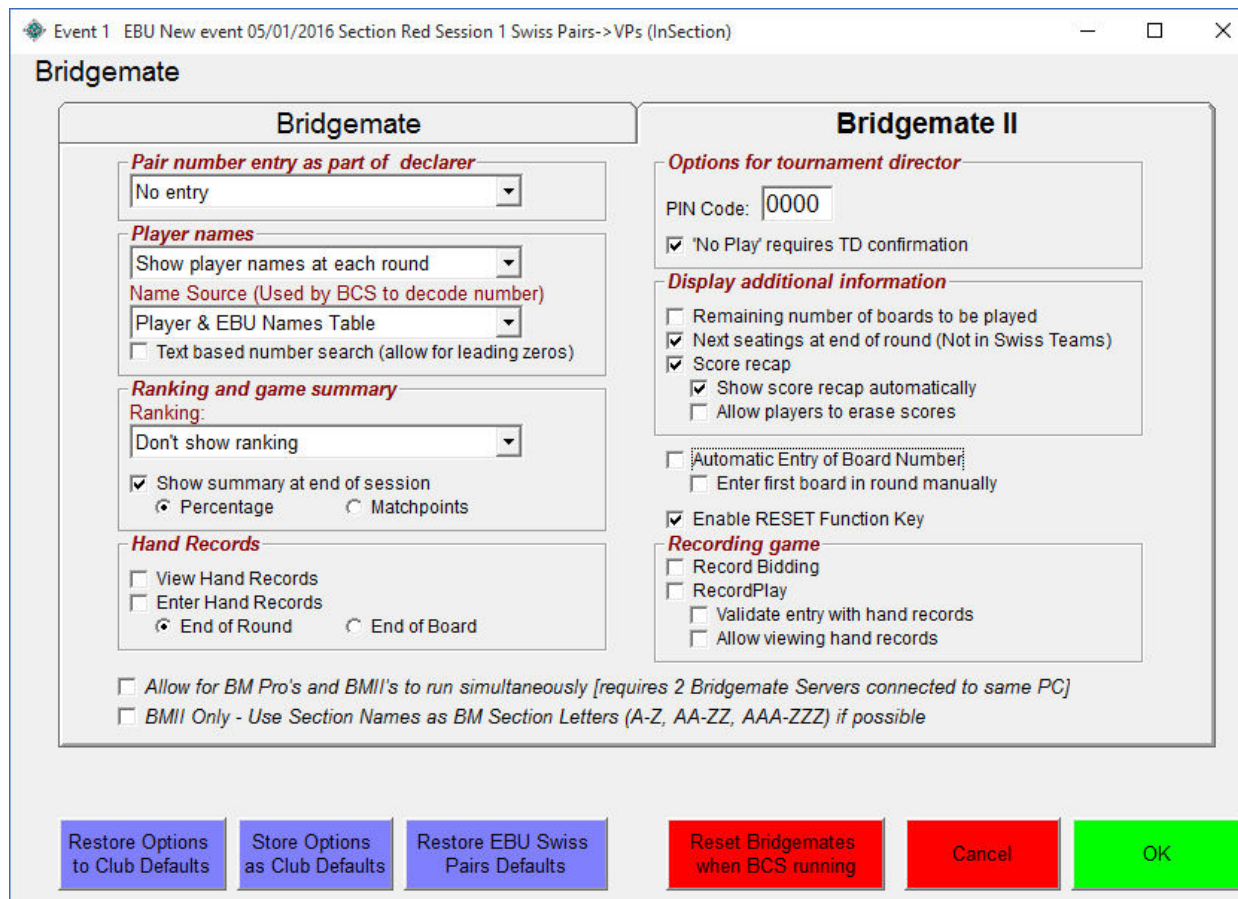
Event 1 EBU New event 05/01/2016 Section Red Session 1 Swiss Pairs->VPs (InSection)

Bridgemate

Bridgemate

Bridgemate II

Pair number entry as part of declarer

No entry

Player names

Show player names at each round

Name Source (Used by BCS to decode number)

Player & EBU Names Table

Text based number search (allow for leading zeros)

Ranking and game summary

Ranking:

Don't show ranking

Show summary at end of session

Percentage

Matchpoints

Hand Records

View Hand Records

Enter Hand Records

End of Round

End of Board

Options for tournament director

PIN Code: 0000

'No Play' requires TD confirmation

Display additional information

Remaining number of boards to be played

Next seatings at end of round (Not in Swiss Teams)

Score recap

Show score recap automatically

Allow players to erase scores

Automatic Entry of Board Number

Enter first board in round manually

Enable RESET Function Key

Recording game

Record Bidding

RecordPlay

Validate entry with hand records

Allow viewing hand records

Allow for BM Pro's and BMII's to run simultaneously [requires 2 Bridgemate Servers connected to same PC]

BMII Only - Use Section Names as BM Section Letters (A-Z, AA-ZZ, AAA-ZZZ) if possible

Restore Options to Club Defaults

Store Options as Club Defaults

Restore EBU Swiss Pairs Defaults

Reset Bridgemates when BCS running

Cancel

OK